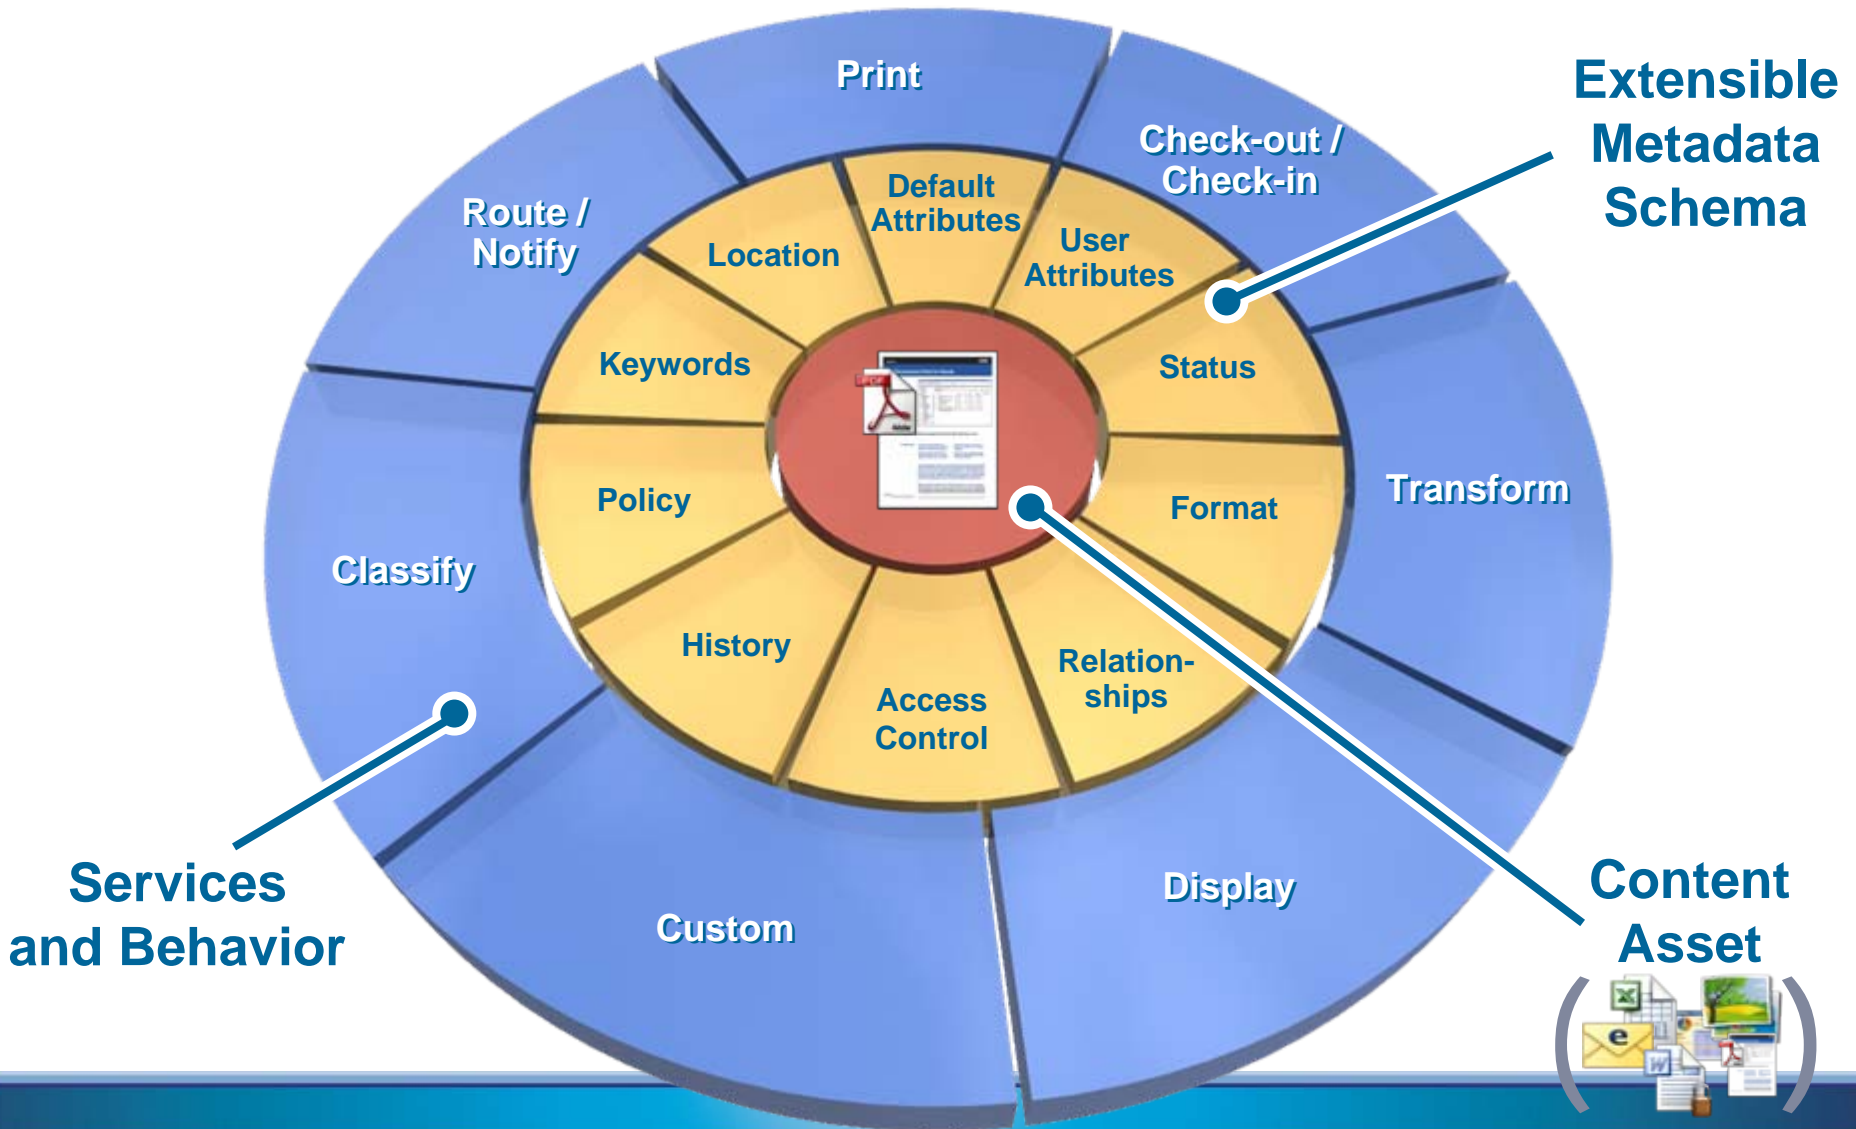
Print

Check-out / Check-in

Extensible Metadata Schema

Route / Notify

Default Attributes

Location

User Attributes

Keywords

Status

Transform

Policy

Format

Classify

History

Access Control

Relationships

Services and Behavior

Custom

Display

Content Asset